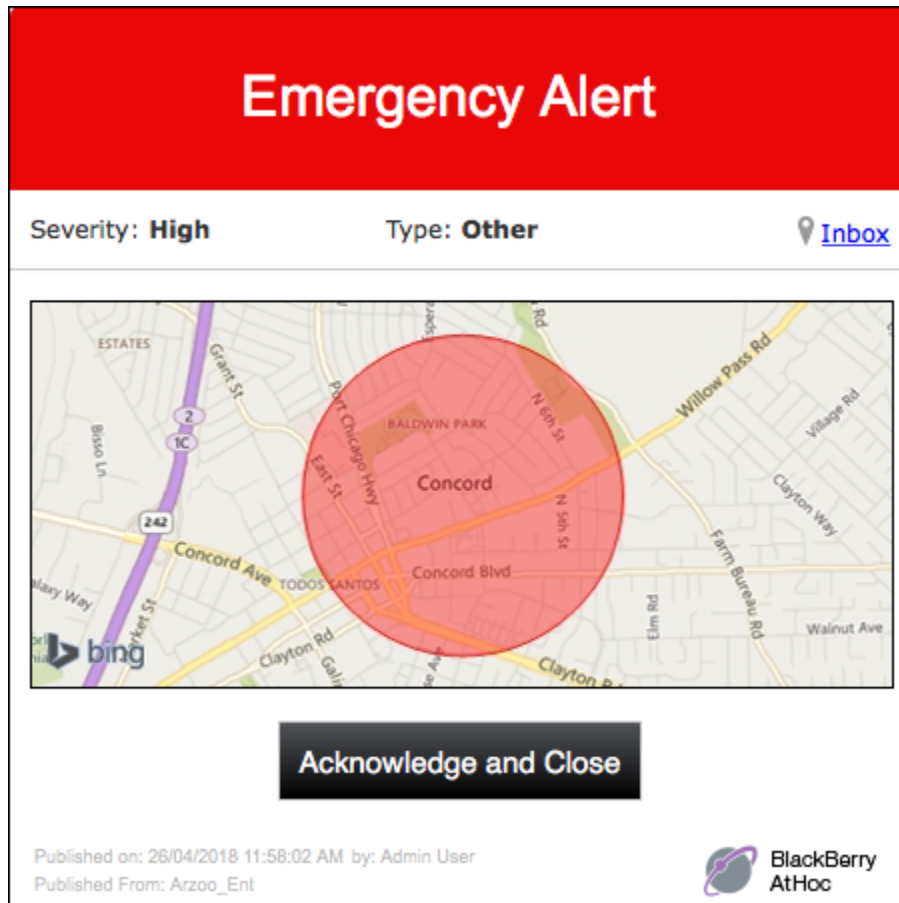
Emergency Alert

Severity: **High** Type: **Other** Inbox

ESTATES
Grant St
Bisso Ln
2
1C
242
Concord Ave
alaxy Way
arket St
Port Chicago Hwy
East St
BALDWIN PARK
Concord
N 6th St
N 5th St
Rd
Willow Pass Rd
Village Rd
Clayton Way
Farm Bureau Rd
TODOS SANTOS
Concord Blvd
Clayton Rd
Elm Rd
Walnut Ave
Clayton R
bing

Acknowledge and Close

Published on: 26/04/2018 11:58:02 AM by: Admin User
Published From: Arzoo_Ent

BlackBerry AtHoc